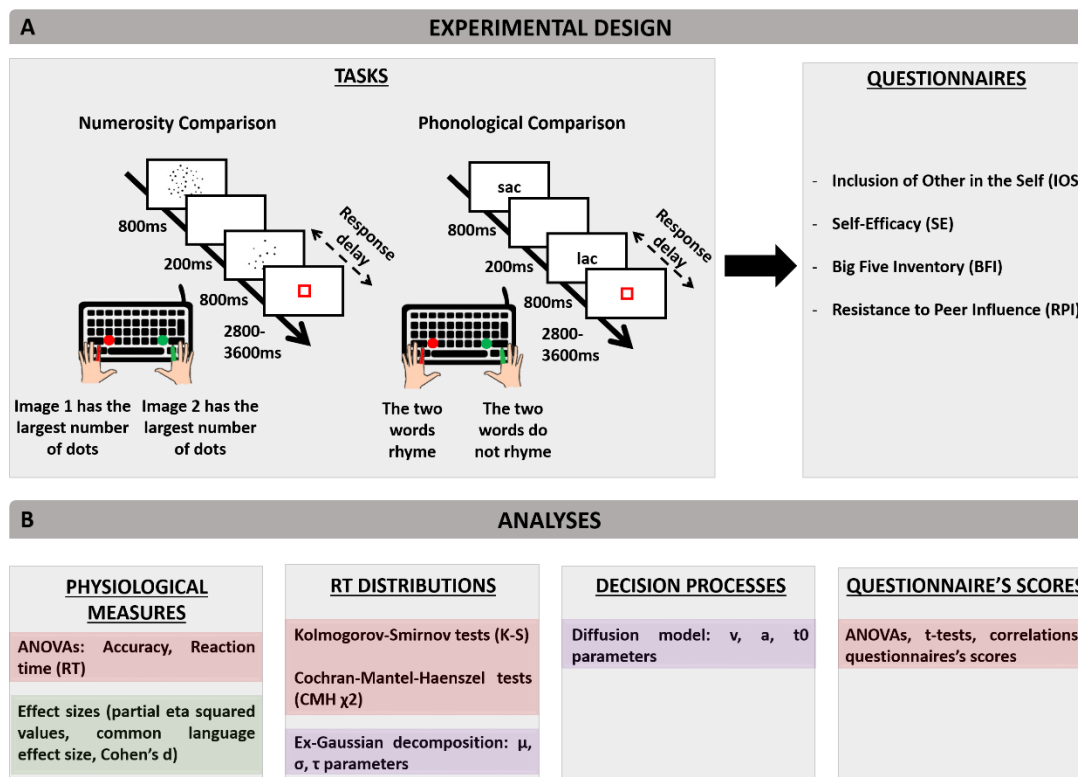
A

EXPERIMENTAL DESIGN

TASKS

Numerosity Comparison

800ms

200ms

800ms

2800-3600ms

Response delay

Image 1 has the largest number of dots

Image 2 has the largest number of dots

Phonological Comparison

sac

800ms

200ms

lac

800ms

2800-3600ms

Response delay

The two words rhyme

The two words do not rhyme

QUESTIONNAIRES

- Inclusion of Other in the Self (IOS

- Self-Efficacy (SE)

- Big Five Inventory (BFI)

- Resistance to Peer Influence (RPI)

B

ANALYSES

PHYSIOLOGICAL MEASURES

ANOVAs: Accuracy, Reaction time (RT)

Effect sizes (partial eta squared values, common language effect size, Cohen's d)

RT DISTRIBUTIONS

Kolmogorov-Smirnov tests (K-S)

Cochran-Mantel-Haenszel tests (CMH χ2)

Ex-Gaussian decomposition: μ, σ, τ parameters

DECISION PROCESSES

Diffusion model: v, a, t0 parameters

QUESTIONNAIRE'S SCORES

ANOVAs, t-tests, correlations questionnaires's scores